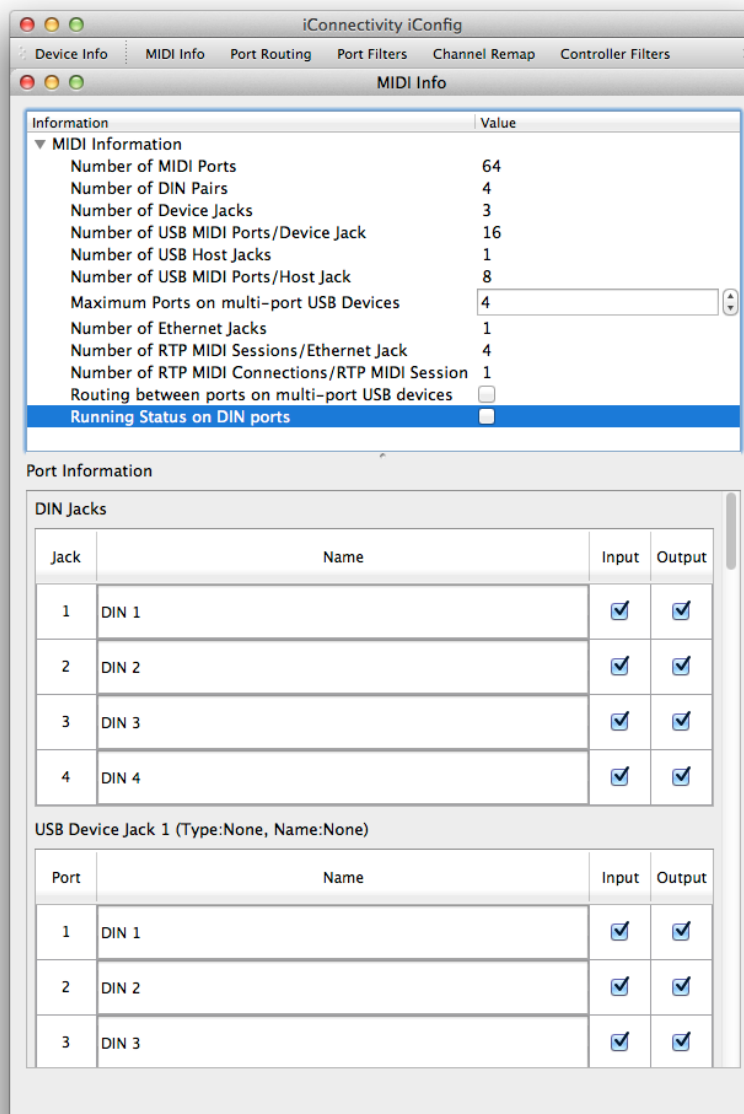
iConnectivity iConfig

Device Info | MIDI Info | Port Routing | Port Filters | Channel Remap | Controller Filters

MIDI Info

| Information | Value |
|---|---|
| MIDI Information | |
| Number of MIDI Ports | 64 |
| Number of DIN Pairs | 4 |
| Number of Device Jacks | 3 |
| Number of USB MIDI Ports/Device Jack | 16 |
| Number of USB Host Jacks | 1 |
| Number of USB MIDI Ports/Host Jack | 8 |
| Maximum Ports on multi-port USB Devices | 4 |
| Number of Ethernet Jacks | 1 |
| Number of RTP MIDI Sessions/Ethernet Jack | 4 |
| Number of RTP MIDI Connections/RTP MIDI Session | 1 |
| Routing between ports on multi-port USB devices | |
| Running Status on DIN ports | |

Port Information

DIN Jacks

| Jack | Name | Input | Output |
|---|---|---|---|
| 1 | DIN 1 | | |
| 2 | DIN 2 | | |
| 3 | DIN 3 | | |
| 4 | DIN 4 | | |

USB Device Jack 1 (Type:None, Name:None)

| Port | Name | Input | Output |
|---|---|---|---|
| 1 | DIN 1 | | |
| 2 | DIN 2 | | |
| 3 | DIN 3 | | |